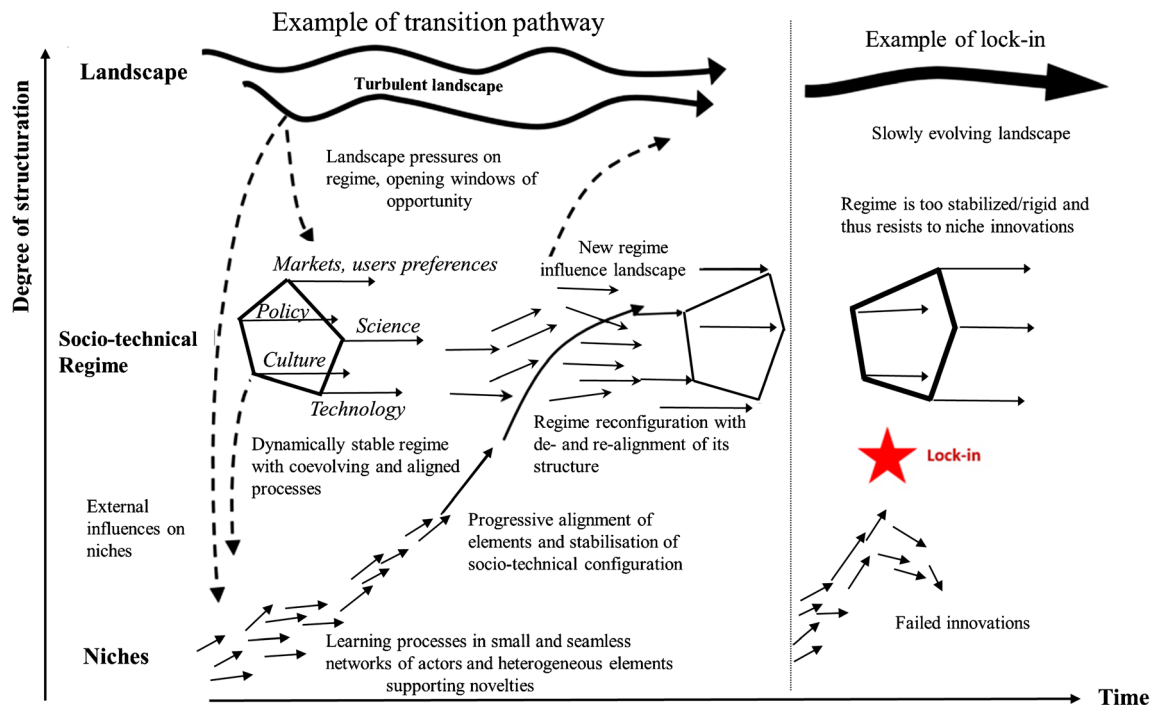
Example of transition pathway

Example of lock-in

Degree of structuration

Landscape

Turbulent landscape

Slowly evolving landscape

Landscape pressures on regime, opening windows of opportunity

Regime is too stabilized/rigid and thus resists to niche innovations

New regime influence landscape

Markets, users preferences

Policy

Science

Culture

Technology

Socio-technical Regime

Regime reconfiguration with de- and re-alignment of its structure

Dynamically stable regime with coevolving and aligned processes

Lock-in

External influences on niches

Progressive alignment of elements and stabilisation of socio-technical configuration

Failed innovations

Niches

Learning processes in small and seamless networks of actors and heterogeneous elements supporting novelties

Time